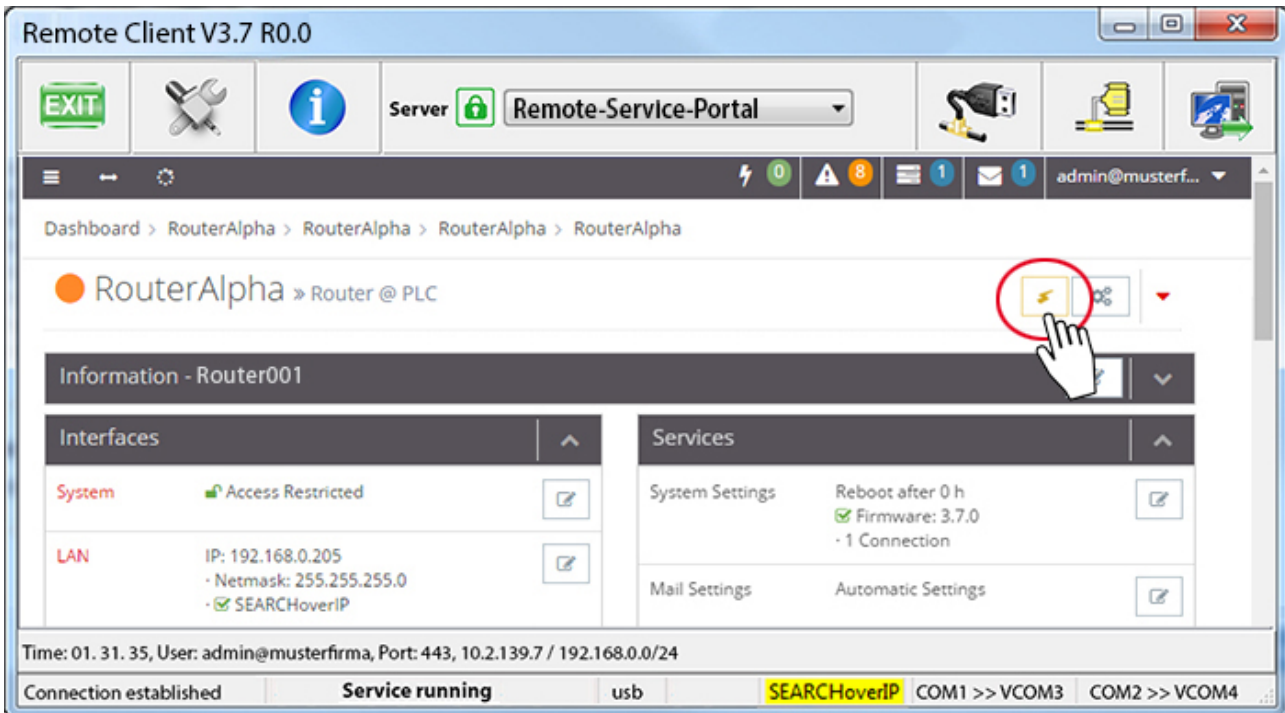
Remote Client V3.7 R0.0

EXIT

Server Remote-Service-Portal

0 8 1 1 admin@musterf...

Dashboard > RouterAlpha > RouterAlpha > RouterAlpha > RouterAlpha

RouterAlpha » Router @ PLC

Information - Router001

Interfaces

System Access Restricted

LAN IP: 192.168.0.205
· Netmask: 255.255.255.0
· SEARCHoverIP

Services

System Settings Reboot after 0 h
Firmware: 3.7.0
· 1 Connection

Mail Settings Automatic Settings

Time: 01. 31. 35, User: admin@musterfirma, Port: 443, 10.2.139.7 / 192.168.0.0/24

Connection established | Service running | usb | SEARCHoverIP | COM1 >> VCOM3 | COM2 >> VCOM4